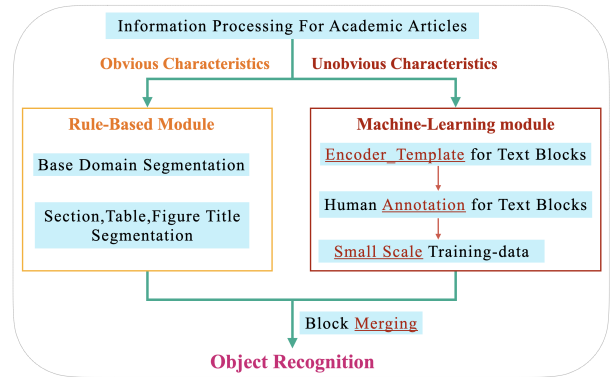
Information Processing For Academic Articles

Obvious Characteristics

Unobvious Characteristics

Rule-Based Module

Base Domain Segmentation

Section,Table,Figure Title Segmentation

Machine-Learning module

Encoder_Template for Text Blocks

Human Annotation for Text Blocks

Small Scale Training-data

Block Merging

Object Recognition